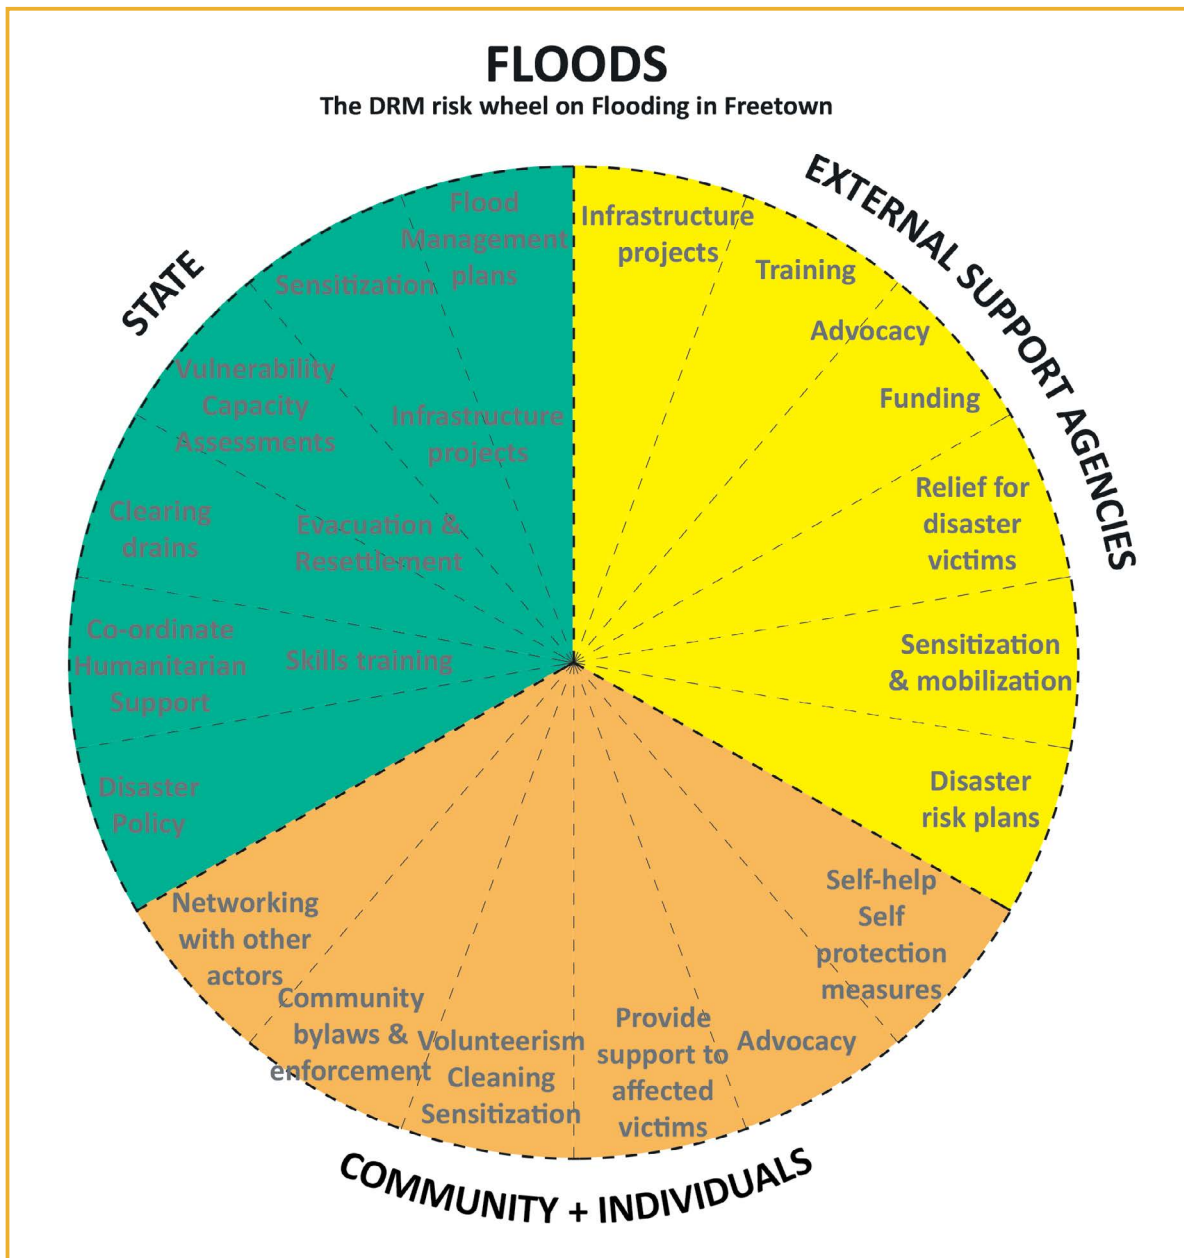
FLOODS
The DRM risk wheel on Flooding in Freetown

STATE

Flood Management plans

Sensitization

Vulnerability Capacity Assessments

Infrastructure projects

Clearing drains

Evacuation & Resettlement

Co-ordinate Humanitarian Support

Skills training

Disaster Policy

EXTERNAL SUPPORT AGENCIES

Infrastructure projects

Training

Advocacy

Funding

Relief for disaster victims

Sensitization & mobilization

Disaster risk plans

COMMUNITY + INDIVIDUALS

Self-help Self protection measures

Advocacy

Provide support to affected victims

Volunteerism Cleaning Sensitization

Community bylaws & enforcement

Networking with other actors